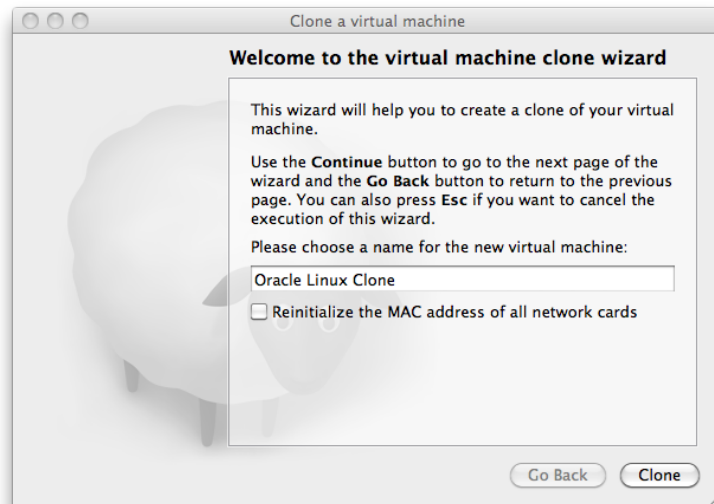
Clone a virtual machine

Welcome to the virtual machine clone wizard

This wizard will help you to create a clone of your virtual machine.

Use the Continue button to go to the next page of the wizard and the Go Back button to return to the previous page. You can also press Esc if you want to cancel the execution of this wizard.

Please choose a name for the new virtual machine:

Oracle Linux Clone

Reinitialize the MAC address of all network cards

Go Back Clone